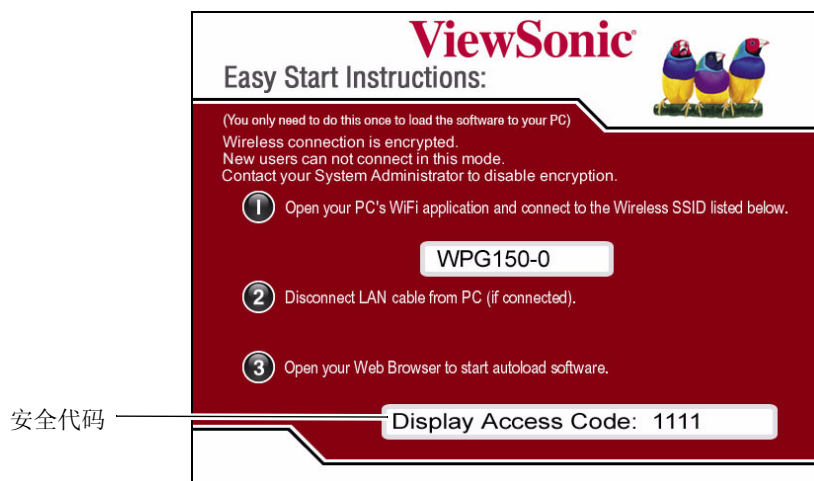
ViewSonic

Easy Start Instructions:

(You only need to do this once to load the software to your PC)

Wireless connection is encrypted.
New users can not connect in this mode.
Contact your System Administrator to disable encryption.

1 Open your PC's WiFi application and connect to the Wireless SSID listed below.

WPG150-0

2 Disconnect LAN cable from PC (if connected).

3 Open your Web Browser to start autoload software.

安全代码

Display Access Code: 1111